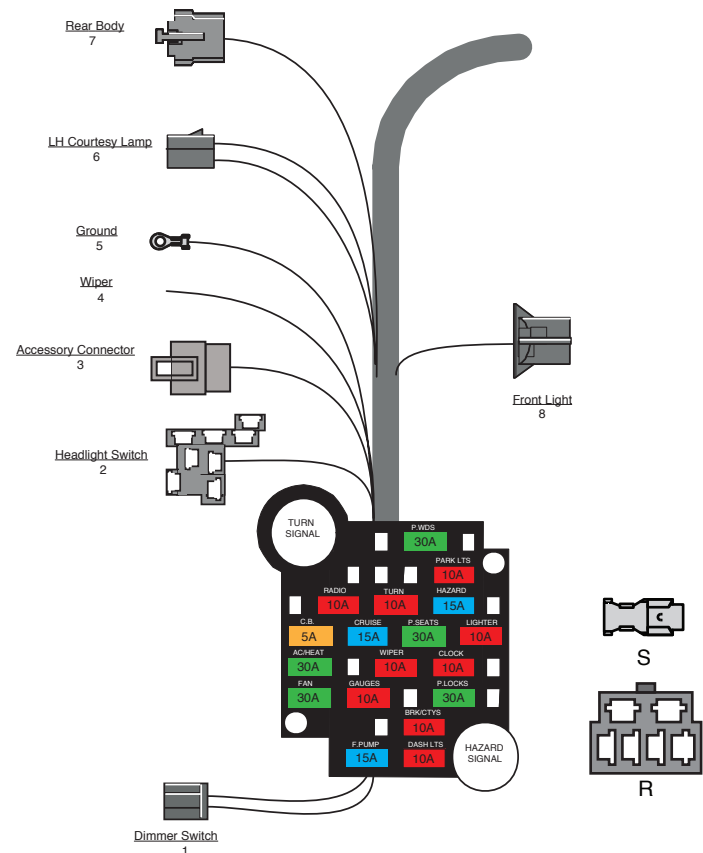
Rear Body
7

LH Courtesy Lamp
6

Ground
5

Wiper
4

Accessory Connector
3

Headlight Switch
2

Front Light
8

TURN SIGNAL

P.WDS
30A

PARK LTS
10A

RADIO
10A

TURN
10A

HAZARD
15A

C.B.
5A

CRUISE
15A

P.SEATS
30A

LIGHTER
10A

AC/HEAT
30A

WIPER
10A

CLOCK
10A

FAN
30A

GAUGES
10A

P.LOCKS
30A

BRK/CTYS
10A

F.PUMP
15A

DASH LTS
10A

HAZARD SIGNAL

S

R

Dimmer Switch
1